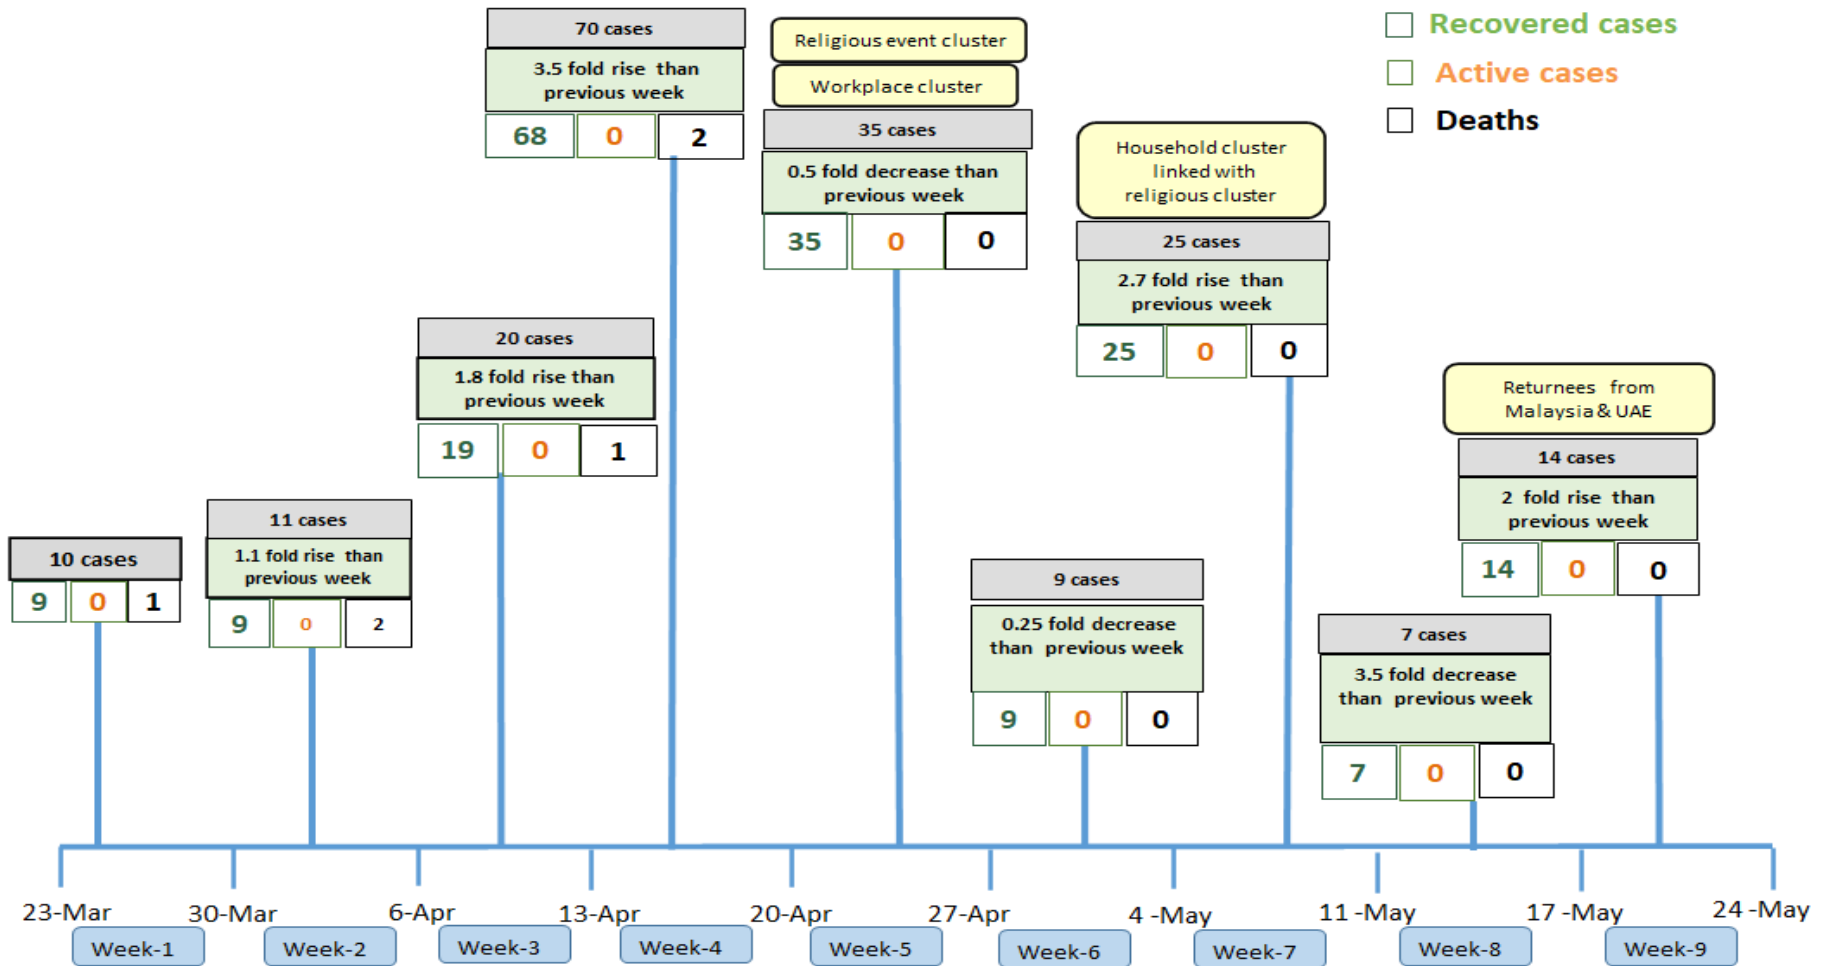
Recovered cases
Active cases
Deaths

70 cases
3.5 fold rise than previous week
| 68 | 0 | 2 |

Religious event cluster
Workplace cluster
35 cases
0.5 fold decrease than previous week
| 35 | 0 | 0 |

Household cluster linked with religious cluster
25 cases
2.7 fold rise than previous week
| 25 | 0 | 0 |

20 cases
1.8 fold rise than previous week
| 19 | 0 | 1 |

Returnees from Malaysia & UAE
14 cases
2 fold rise than previous week
| 14 | 0 | 0 |

11 cases
1.1 fold rise than previous week
| 9 | 0 | 2 |

10 cases
| 9 | 0 | 1 |

9 cases
0.25 fold decrease than previous week
| 9 | 0 | 0 |

7 cases
3.5 fold decrease than previous week
| 7 | 0 | 0 |

23-Mar 30-Mar 6-Apr 13-Apr 20-Apr 27-Apr 4 -May 11 -May 17 -May 24 -May
Week-1 Week-2 Week-3 Week-4 Week-5 Week-6 Week-7 Week-8 Week-9